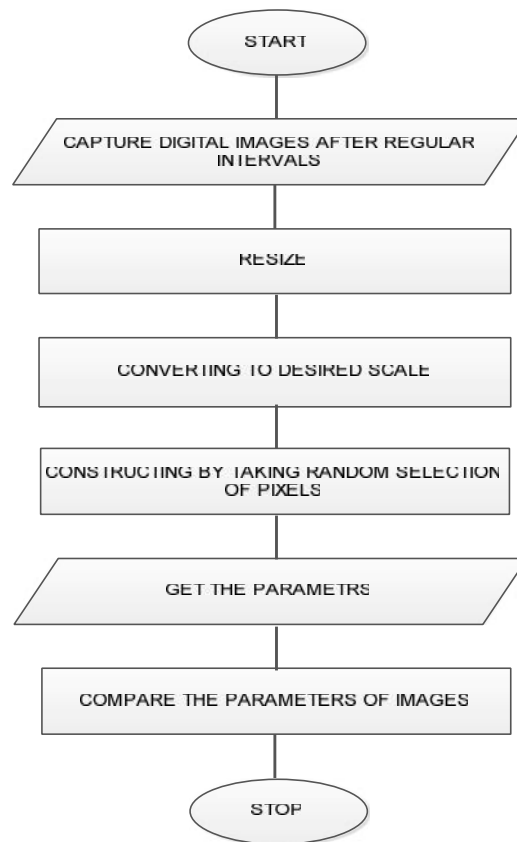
START

CAPTURE DIGITAL IMAGES AFTER REGULAR INTERVALS

RESIZE

CONVERTING TO DESIRED SCALE

CONSTRUCTING BY TAKING RANDOM SELECTION OF PIXELS

GET THE PARAMETRS

COMPARE THE PARAMETERS OF IMAGES

STOP